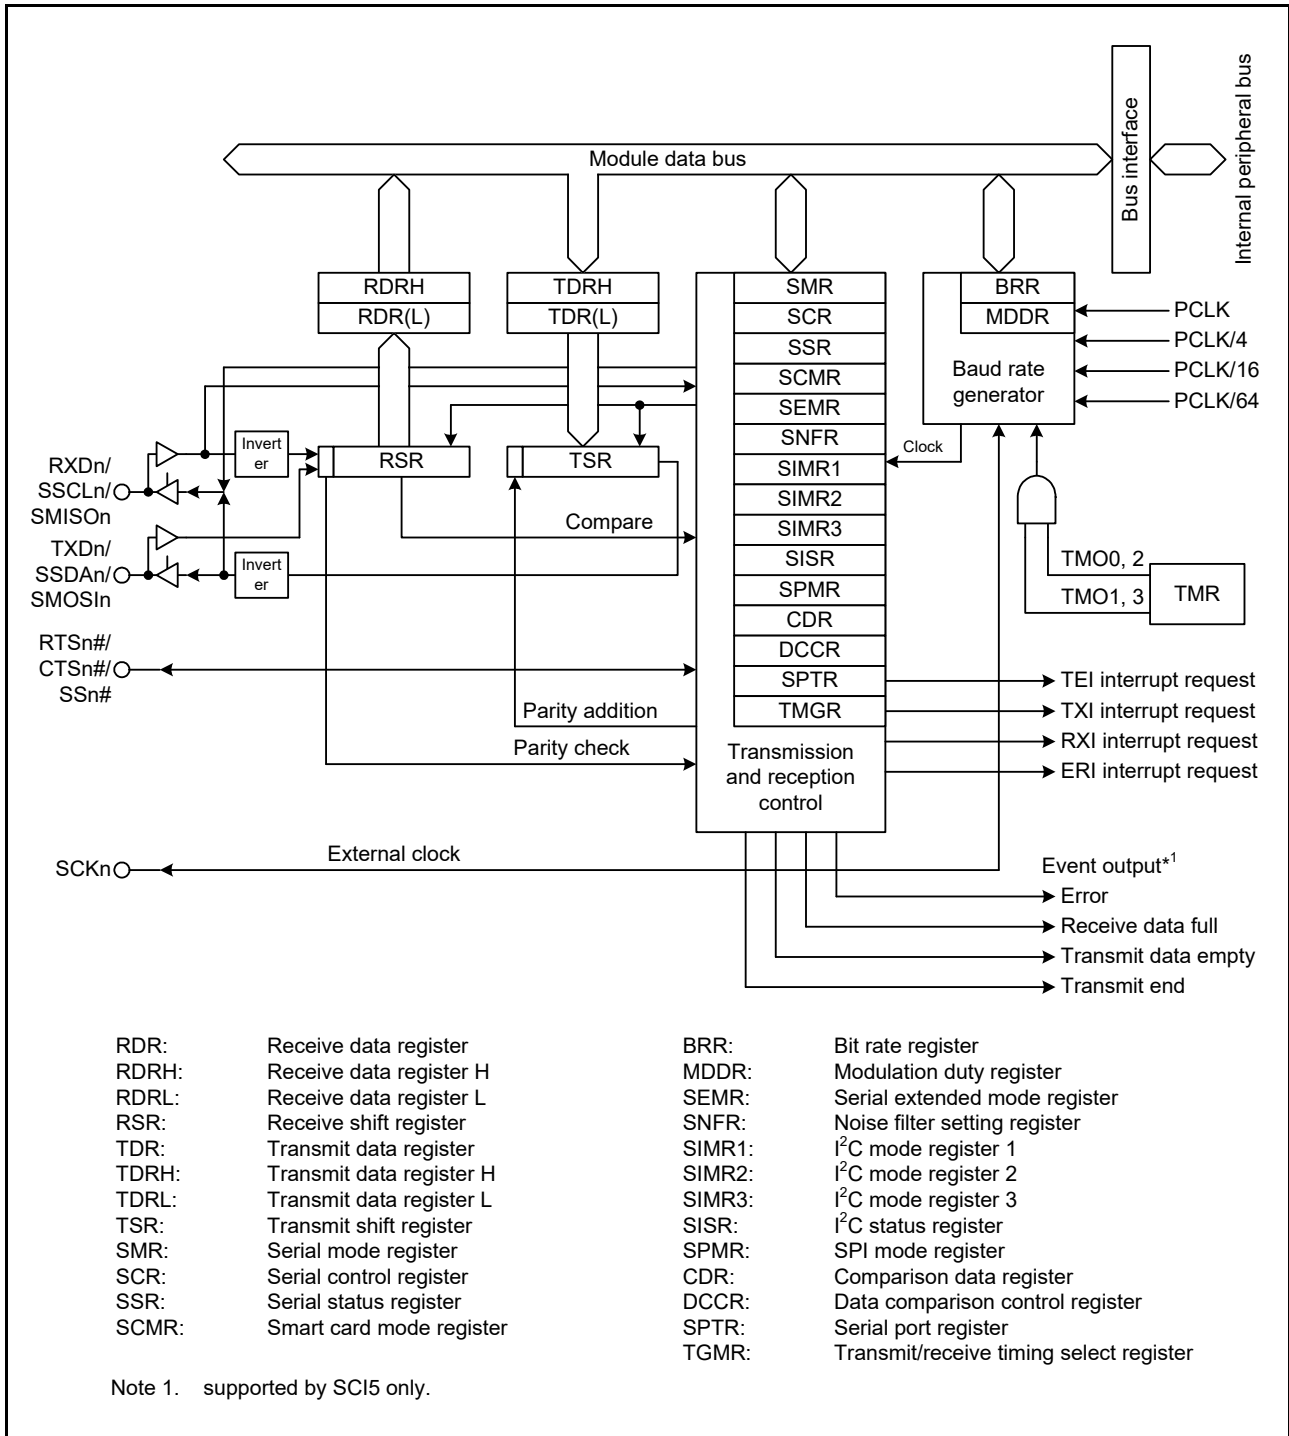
Internal peripheral bus

Bus interface

Module data bus

RDRH
RDR(L)

TDRH
TDR(L)

SMR
SCR
SSR
SCMR
SEMR
SNFR
SIMR1
SIMR2
SIMR3
SISR
SPMR
CDR
DCCR
SPTR
TMGR

BRR
MDDR
Baud rate generator

PCLK
PCLK/4
PCLK/16
PCLK/64

Clock

Invert er

RSR

TSR

RXDn/ SSCLn/ SMISOn

TXDn/ SSDAn/ SMOSIn

Invert er

Compare

TMO0, 2
TMO1, 3
TMR

RTSn#/ CTSn#/ SSn#

TEI interrupt request
TXI interrupt request
RXI interrupt request
ERI interrupt request

Parity addition
Parity check

Transmission and reception control

SCKn

External clock

Event output*$^1$
Error
Receive data full
Transmit data empty
Transmit end

| | | | |
|---|---|---|---|
| RDR: | Receive data register | BRR: | Bit rate register |
| RDRH: | Receive data register H | MDDR: | Modulation duty register |
| RDRL: | Receive data register L | SEMR: | Serial extended mode register |
| RSR: | Receive shift register | SNFR: | Noise filter setting register |
| TDR: | Transmit data register | SIMR1: | I$^2$C mode register 1 |
| TDRH: | Transmit data register H | SIMR2: | I$^2$C mode register 2 |
| TDRL: | Transmit data register L | SIMR3: | I$^2$C mode register 3 |
| TSR: | Transmit shift register | SISR: | I$^2$C status register |
| SMR: | Serial mode register | SPMR: | SPI mode register |
| SCR: | Serial control register | CDR: | Comparison data register |
| SSR: | Serial status register | DCCR: | Data comparison control register |
| SCMR: | Smart card mode register | SPTR: | Serial port register |
| | | TGMR: | Transmit/receive timing select register |

Note 1. supported by SCI5 only.